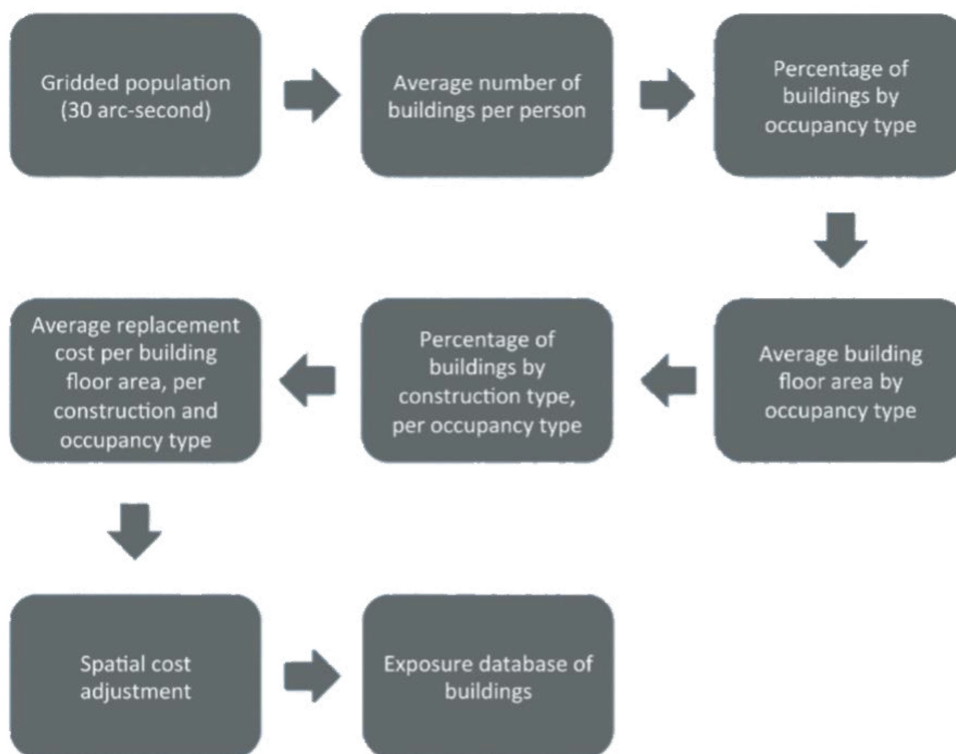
Gridded population (30 arc-second)

Average number of buildings per person

Percentage of buildings by occupancy type

Average building floor area by occupancy type

Percentage of buildings by construction type, per occupancy type

Average replacement cost per building floor area, per construction and occupancy type

Spatial cost adjustment

Exposure database of buildings